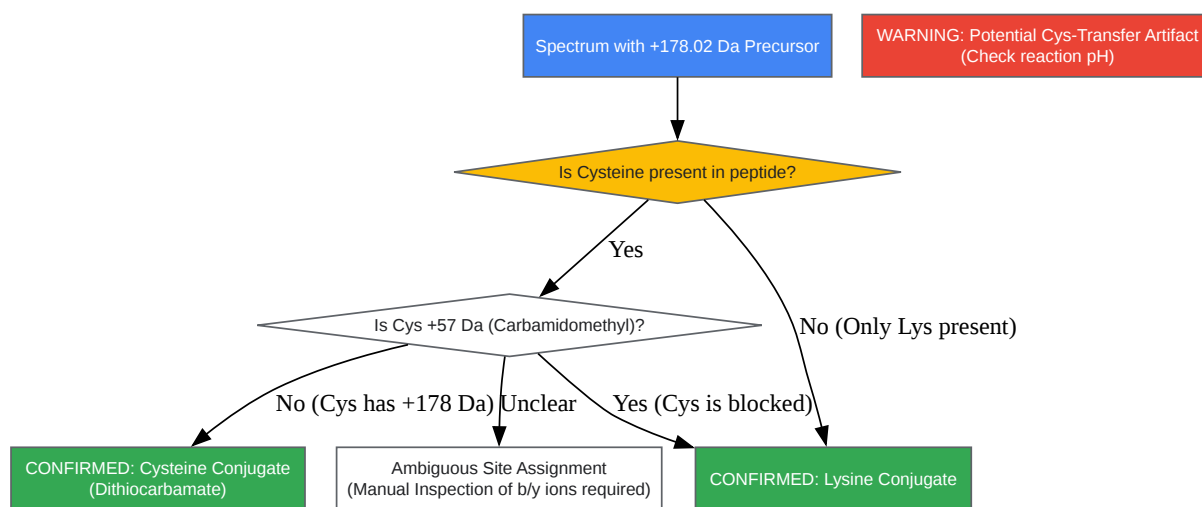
Spectrum with +178.02 Da Precursor

WARNING: Potential Cys-Transfer Artifact (Check reaction pH)

Is Cysteine present in peptide?

Yes

No (Only Lys present)

Is Cys +57 Da (Carbamidomethyl)?

No (Cys has +178 Da)

Unclear

Yes (Cys is blocked)

CONFIRMED: Cysteine Conjugate (Dithiocarbamate)

Ambiguous Site Assignment (Manual Inspection of b/y ions required)

CONFIRMED: Lysine Conjugate